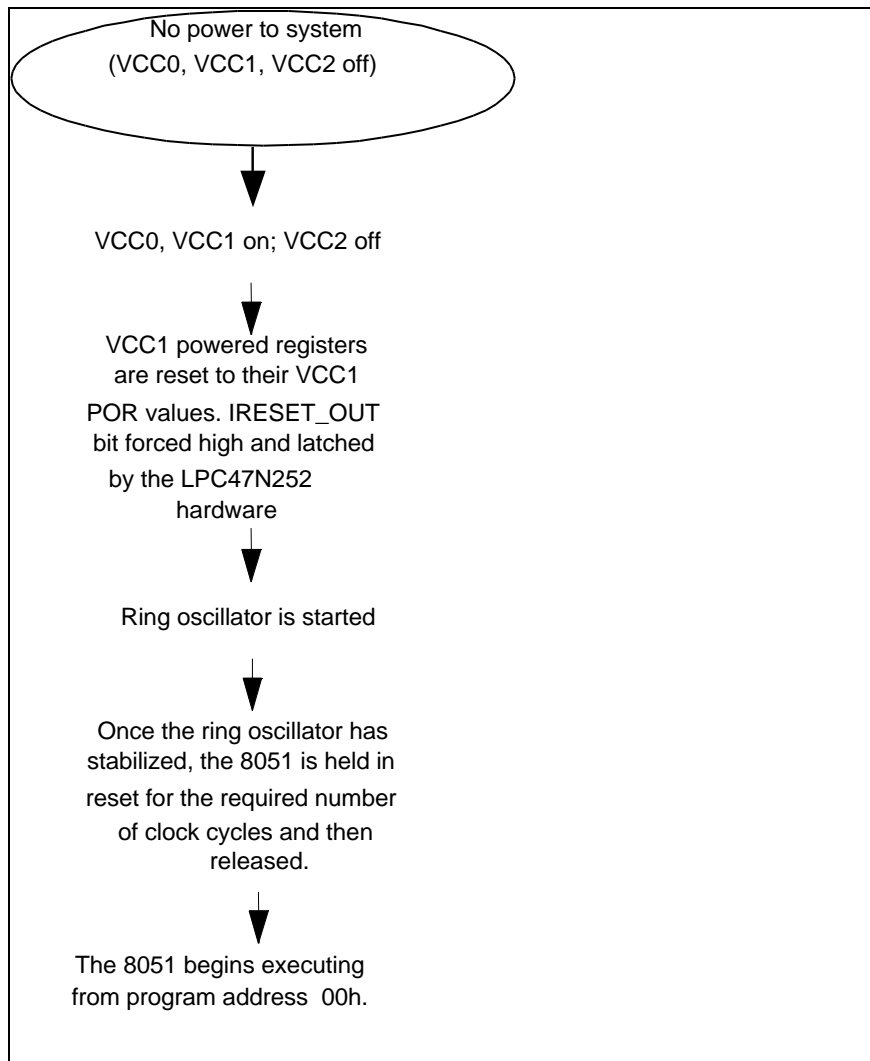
No power to system
(VCC0, VCC1, VCC2 off)

VCC0, VCC1 on; VCC2 off

VCC1 powered registers are reset to their VCC1 POR values. IRESET_OUT bit forced high and latched by the LPC47N252 hardware

Ring oscillator is started

Once the ring oscillator has stabilized, the 8051 is held in reset for the required number of clock cycles and then released.

The 8051 begins executing from program address 00h.